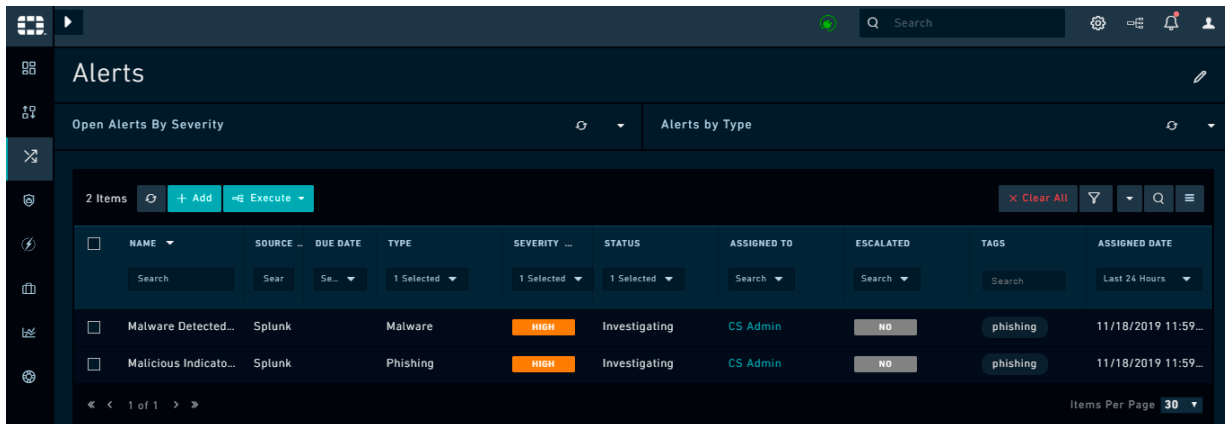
Search

Alerts

Open Alerts By Severity

Alerts by Type

2 Items + Add Execute

× Clear All

| NAME | SOURCE ... | DUE DATE | TYPE | SEVERITY ... | STATUS | ASSIGNED TO | ESCALATED | TAGS | ASSIGNED DATE |
|---|---|---|---|---|---|---|---|---|---|
| Search | Sear | Se... | 1 Selected | 1 Selected | 1 Selected | Search | Search | Search | Last 24 Hours |
| Malware Detected... | Splunk | | Malware | HIGH | Investigating | CS Admin | NO | phishing | 11/18/2019 11:59... |
| Malicious Indicato... | Splunk | | Phishing | HIGH | Investigating | CS Admin | NO | phishing | 11/18/2019 11:59... |

« ‹ 1 of 1 › »

Items Per Page 30